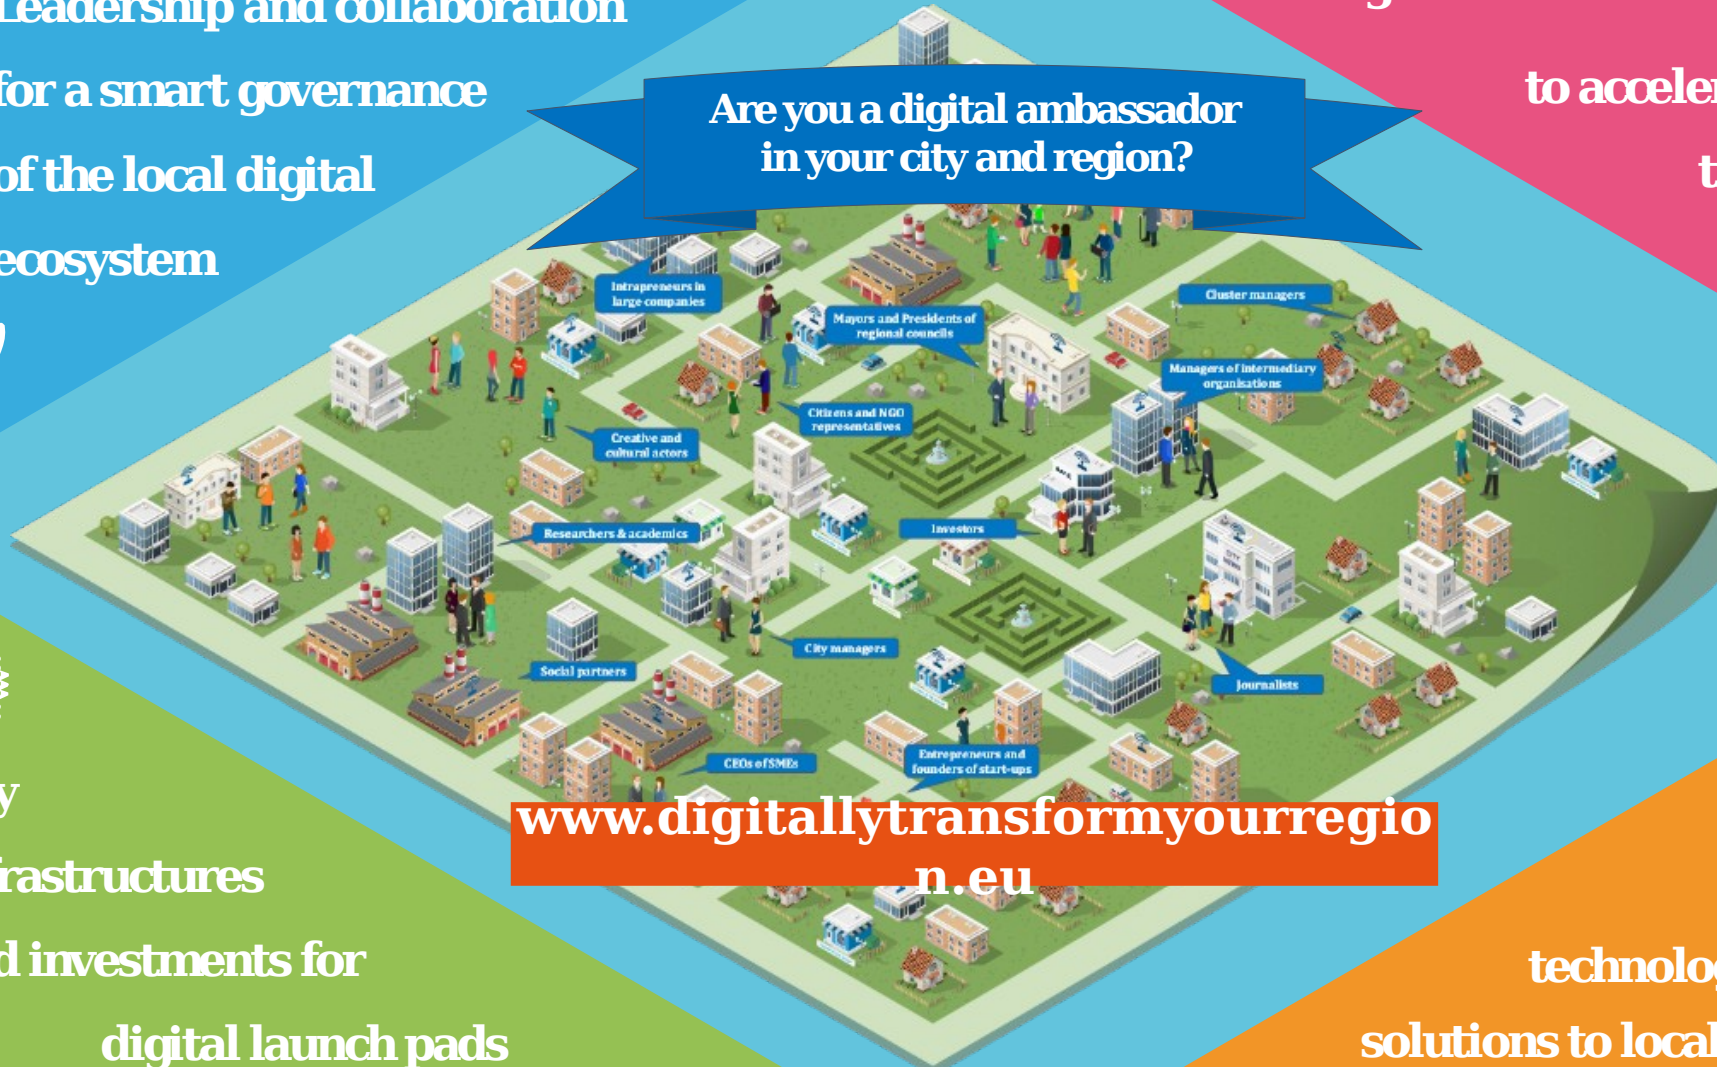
Leadership and collaboration
for a smart governance
of the local digital
ecosystem

to acceler
t

Are you a digital ambassador in your city and region?

Intrapreneurs in large companies

Mayors and Presidents of regional councils

Cluster managers

Managers of intermediary organisations

Citizens and NGO representatives

Creative and cultural actors

Researchers & academics

Investors

City managers

Social partners

Journalists

CEOs of SMEs

Entrepreneurs and founders of start-ups

www.digitallytransformyourregion.eu

y
frastructures
d investments for
digital launch pads

technolog
solutions to local